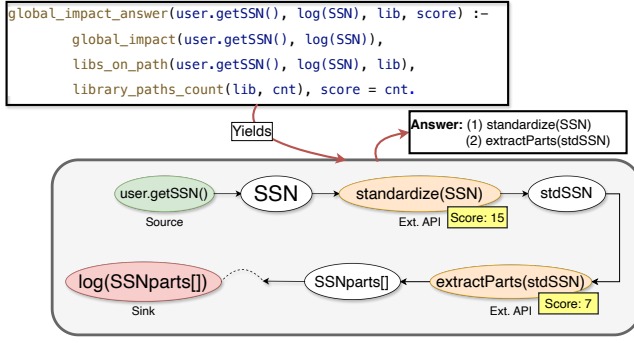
global_impact_answer(user.getSSN(), log(SSN), lib, score) :-
global_impact(user.getSSN(), log(SSN)),
libs_on_path(user.getSSN(), log(SSN), lib),
library_paths_count(lib, cnt), score = cnt.

Yields

Answer: (1) standardize(SSN)
(2) extractParts(stdSSN)

user.getSSN()
Source
SSN
standardize(SSN)
Ext. API
Score: 15
stdSSN
log(SSNparts[])
Sink
SSNparts[]
extractParts(stdSSN)
Score: 7
Ext. API